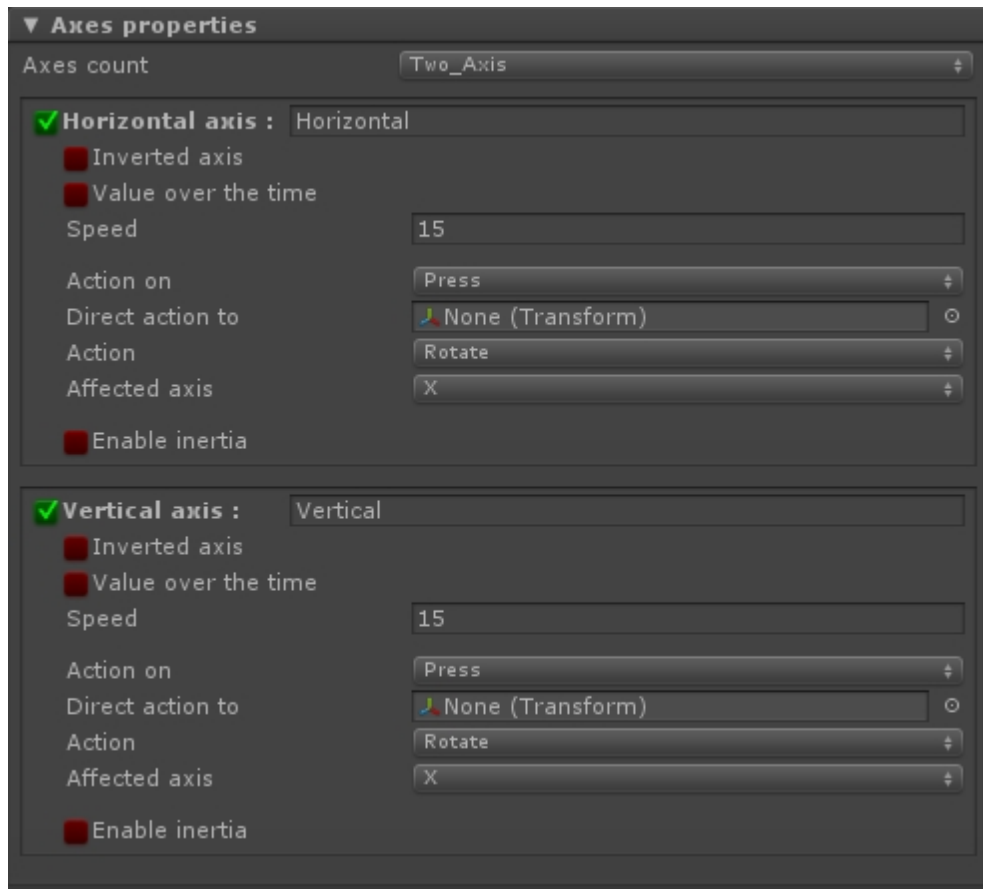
▼ Axes properties

Axes count Two_Axis

Horizontal axis : Horizontal

Inverted axis

Value over the time

Speed 15

Action on Press

Direct action to None (Transform)

Action Rotate

Affected axis X

Enable inertia

Vertical axis : Vertical

Inverted axis

Value over the time

Speed 15

Action on Press

Direct action to None (Transform)

Action Rotate

Affected axis X

Enable inertia